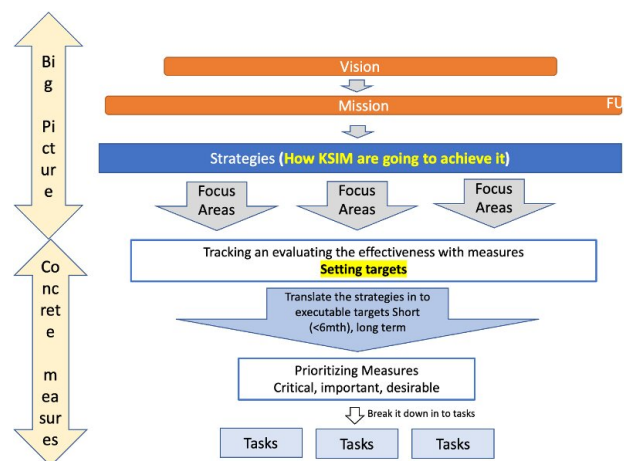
Big Picture

Concrete measures

Vision

Mission

FU

Strategies (How KSIM are going to achieve it)

Focus Areas

Focus Areas

Focus Areas

Tracking an evaluating the effectiveness with measures
Setting targets

Translate the strategies in to executable targets Short (<6mth), long term

Prioritizing Measures
Critical, important, desirable

Break it down in to tasks

Tasks

Tasks

Tasks